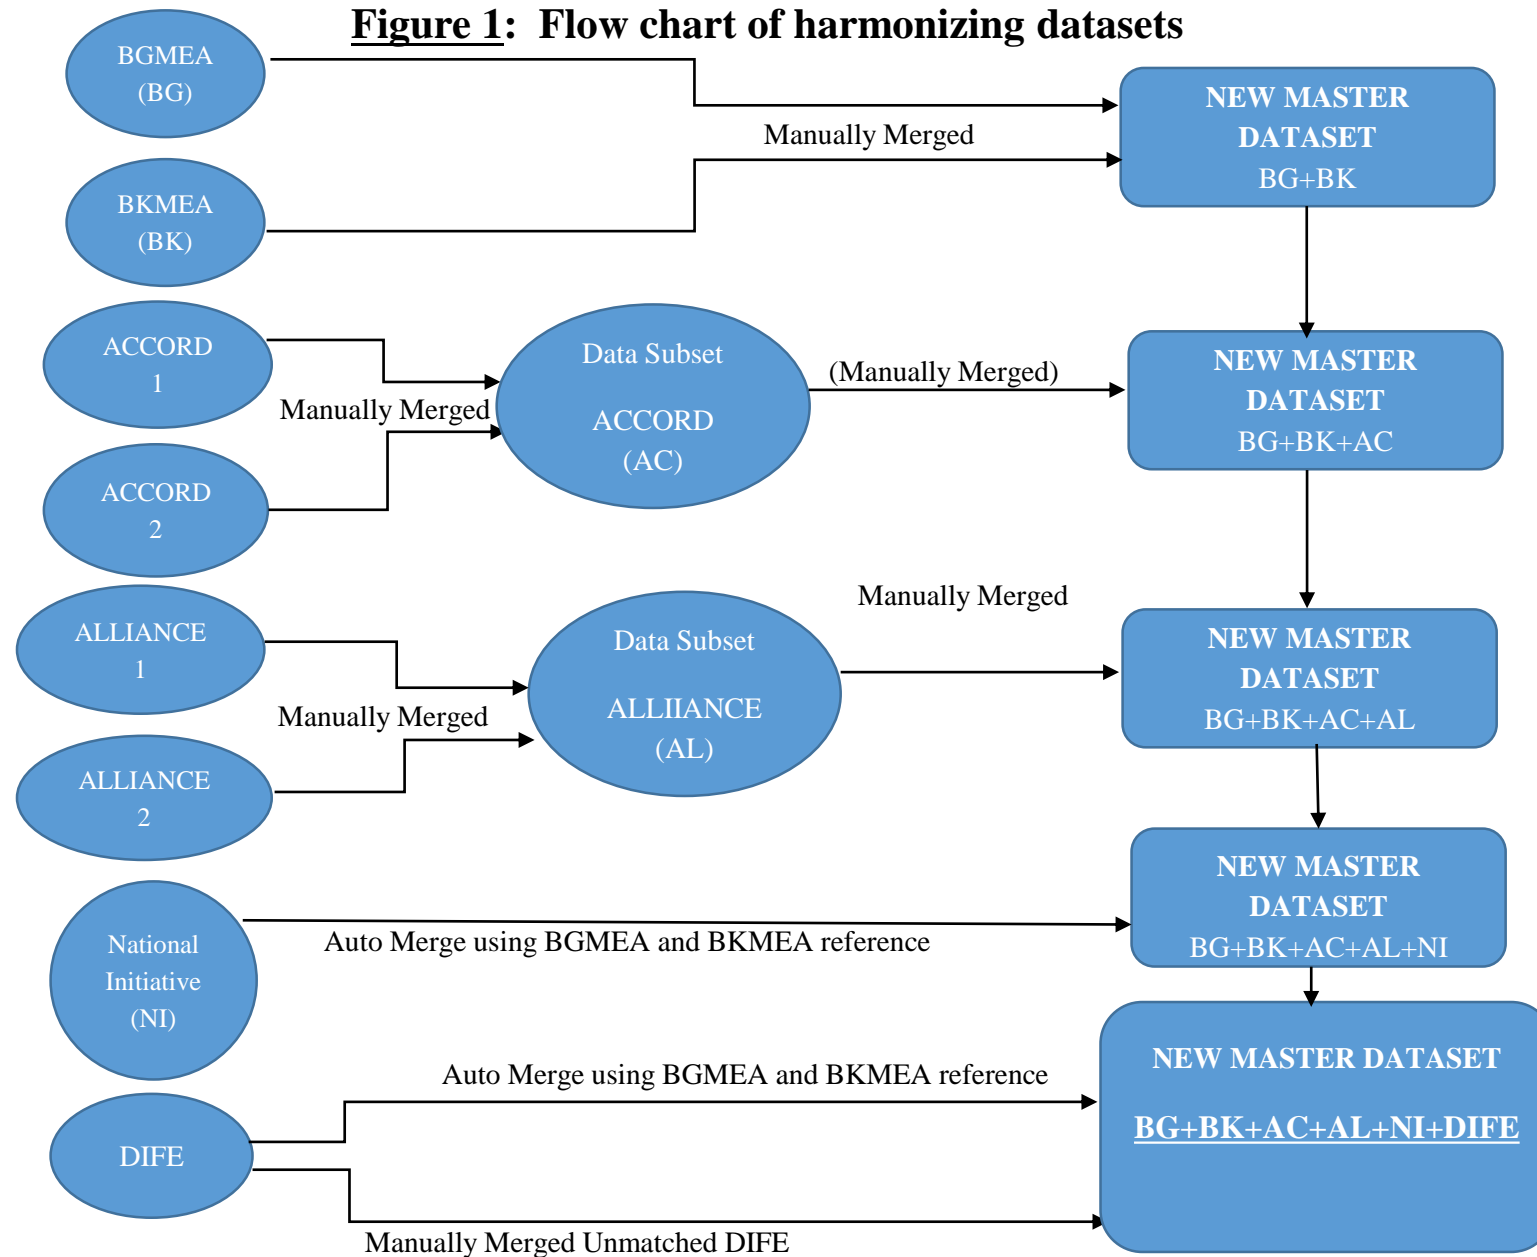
**Figure 1: Flow chart of harmonizing datasets**

BGMEA
(BG)

BKMEA
(BK)

Manually Merged

NEW MASTER
DATASET
BG+BK

ACCORD
1

ACCORD
2

Manually Merged

Data Subset

ACCORD
(AC)

(Manually Merged)

NEW MASTER
DATASET
BG+BK+AC

ALLIANCE
1

ALLIANCE
2

Manually Merged

Data Subset

ALLIIANCE
(AL)

Manually Merged

NEW MASTER
DATASET
BG+BK+AC+AL

National
Initiative
(NI)

Auto Merge using BGMEA and BKMEA reference

NEW MASTER
DATASET
BG+BK+AC+AL+NI

DIFE

Auto Merge using BGMEA and BKMEA reference

Manually Merged Unmatched DIFE

NEW MASTER DATASET

BG+BK+AC+AL+NI+DIFE